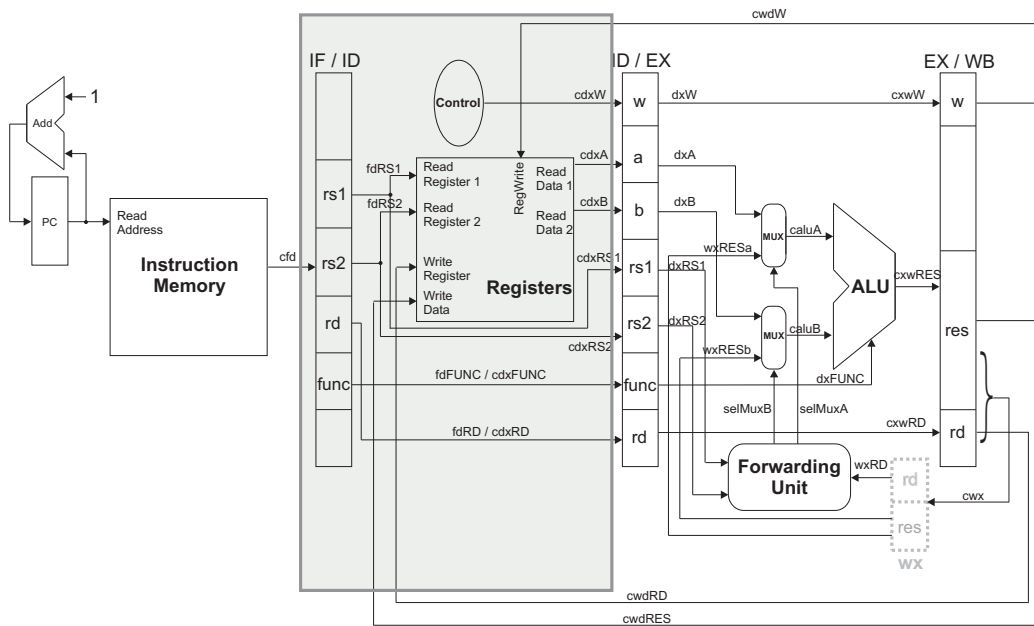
cwdW

IF / ID

ID / EX

EX / WB

1

Add

PC

Read Address

Instruction Memory

cfd

rs1

rs2

rd

func

Control

cdxW

fdRS1

fdRS2

Read Register 1

Read Register 2

Write Register

Write Data

RegWrite

Read Data 1

Read Data 2

cdxA

cdxB

cdxRS1

Registers

cdxRS2

fdFUNC / cdxFUNC

fdRD / cdxRD

w

a

b

rs1

rs2

func

rd

dxW

dxA

dxB

wxRESa

dxRS1

dxRS2

wxRESb

MUX

MUX

caluA

caluB

ALU

cxwRES

dxFUNC

selMuxB

selMuxA

cxwRD

cxwW

w

res

rd

Forwarding Unit

wxRD

rd

res

wx

cwx

cwdRD

cwdRES